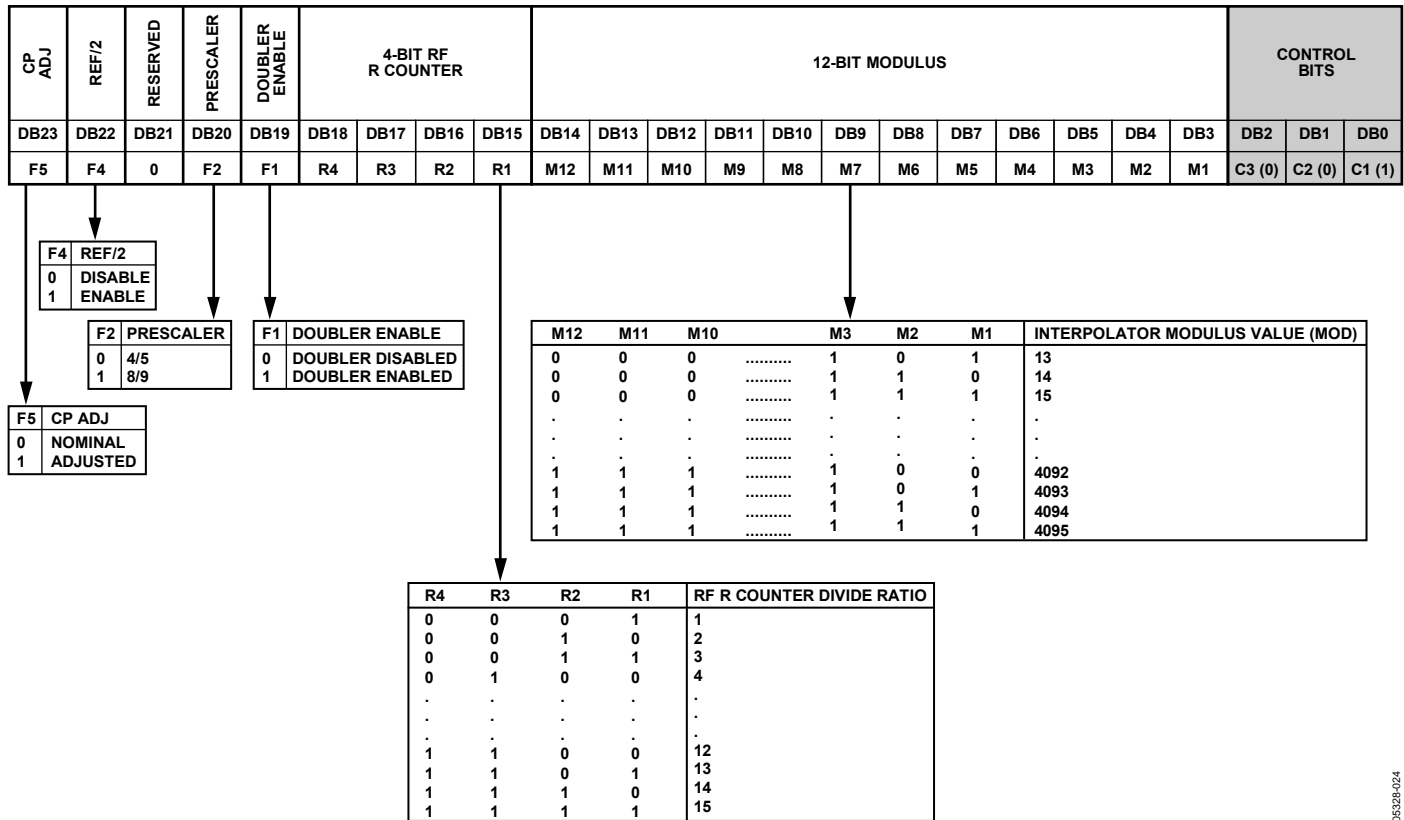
| CP ADJ | REF/2 | RESERVED | PRESCALER | DOUBLER ENABLE | 4-BIT RF R COUNTER | | | | 12-BIT MODULUS | | | | | | | | | | | | CONTROL BITS | | |
|---|---|---|---|---|---|---|---|---|---|---|---|---|---|---|---|---|---|---|---|---|---|---|---|
| DB23 | DB22 | DB21 | DB20 | DB19 | DB18 | DB17 | DB16 | DB15 | DB14 | DB13 | DB12 | DB11 | DB10 | DB9 | DB8 | DB7 | DB6 | DB5 | DB4 | DB3 | DB2 | DB1 | DB0 |
| F5 | F4 | 0 | F2 | F1 | R4 | R3 | R2 | R1 | M12 | M11 | M10 | M9 | M8 | M7 | M6 | M5 | M4 | M3 | M2 | M1 | C3 (0) | C2 (0) | C1 (1) |

| F4 | REF/2 |
|---|---|
| 0 | DISABLE |
| 1 | ENABLE |

| F2 | PRESCALER |
|---|---|
| 0 | 4/5 |
| 1 | 8/9 |

| F1 | DOUBLER ENABLE |
|---|---|
| 0 | DOUBLER DISABLED |
| 1 | DOUBLER ENABLED |

| F5 | CP ADJ |
|---|---|
| 0 | NOMINAL |
| 1 | ADJUSTED |

| M12 | M11 | M10 | | M3 | M2 | M1 | INTERPOLATOR MODULUS VALUE (MOD) |
|---|---|---|---|---|---|---|---|
| 0 | 0 | 0 | .......... | 1 | 0 | 1 | 13 |
| 0 | 0 | 0 | .......... | 1 | 1 | 0 | 14 |
| 0 | 0 | 0 | .......... | 1 | 1 | 1 | 15 |
| . | . | . | .......... | . | . | . | . |
| . | . | . | .......... | . | . | . | . |
| . | . | . | .......... | . | . | . | . |
| 1 | 1 | 1 | .......... | 1 | 0 | 0 | 4092 |
| 1 | 1 | 1 | .......... | 1 | 0 | 1 | 4093 |
| 1 | 1 | 1 | .......... | 1 | 1 | 0 | 4094 |
| 1 | 1 | 1 | .......... | 1 | 1 | 1 | 4095 |

| R4 | R3 | R2 | R1 | RF R COUNTER DIVIDE RATIO |
|---|---|---|---|---|
| 0 | 0 | 0 | 1 | 1 |
| 0 | 0 | 1 | 0 | 2 |
| 0 | 0 | 1 | 1 | 3 |
| 0 | 1 | 0 | 0 | 4 |
| . | . | . | . | . |
| . | . | . | . | . |
| . | . | . | . | . |
| 1 | 1 | 0 | 0 | 12 |
| 1 | 1 | 0 | 1 | 13 |
| 1 | 1 | 1 | 0 | 14 |
| 1 | 1 | 1 | 1 | 15 |

05328-024